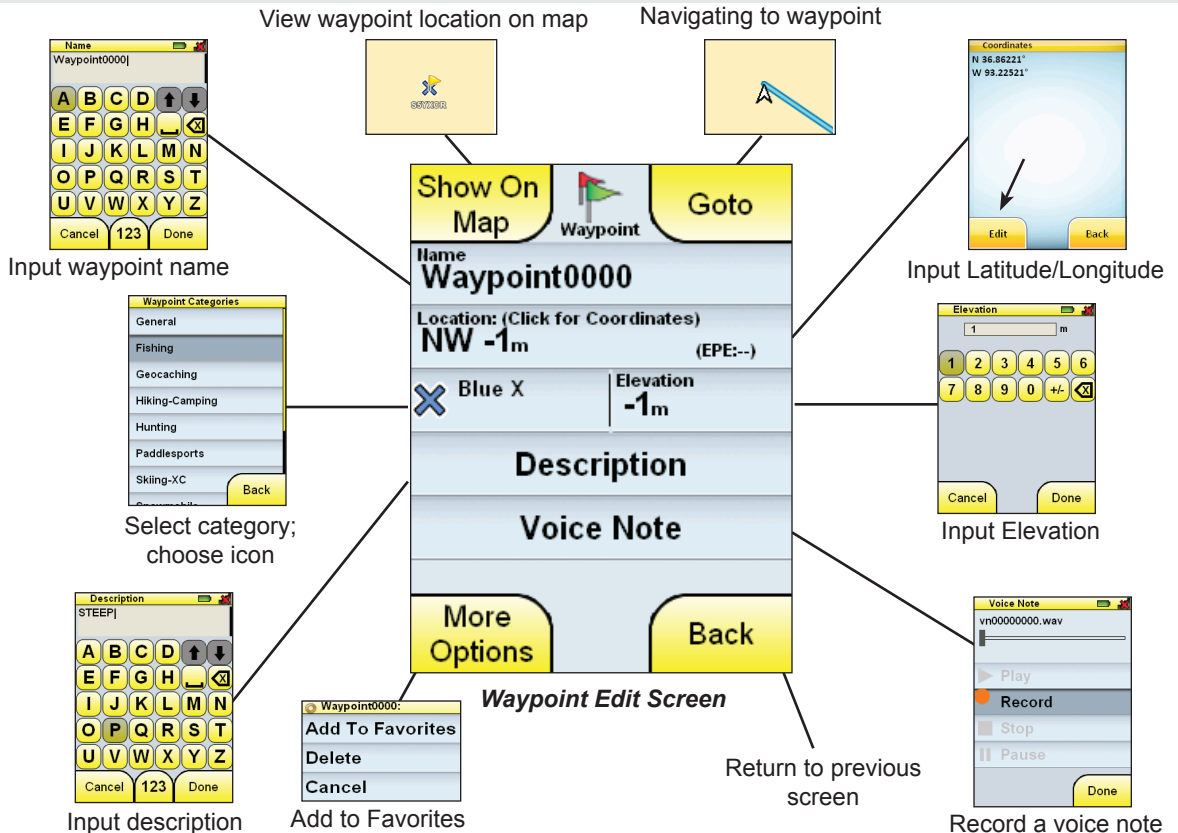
View waypoint location on map

Navigating to waypoint

Name
Waypoint0000|
A B C D
E F G H
I J K L M N
O P Q R S T
U V W X Y Z
Cancel 123 Done

Input waypoint name

S5YX0R

Coordinates
N 36.86221°
W 93.22521°
Edit Back

Input Latitude/Longitude

Show On Map
Waypoint
Goto

Name
Waypoint0000

Location: (Click for Coordinates)
NW -1m (EPE:--)

Blue X
Elevation
-1m

Description

Voice Note

More Options
Back

Waypoint Edit Screen

Waypoint Categories
General
Fishing
Geocaching
Hiking-Camping
Hunting
Paddlesports
Skiing-XC
Back

Select category; choose icon

Elevation
1 m
1 2 3 4 5 6
7 8 9 0 +/-
Cancel Done

Input Elevation

Description
STEEP|
A B C D
E F G H
I J K L M N
O P Q R S T
U V W X Y Z
Cancel 123 Done

Input description

Waypoint0000:
Add To Favorites
Delete
Cancel

Add to Favorites

Return to previous screen

Voice Note
vn00000000.wav
Play
Record
Stop
Pause
Done

Record a voice note